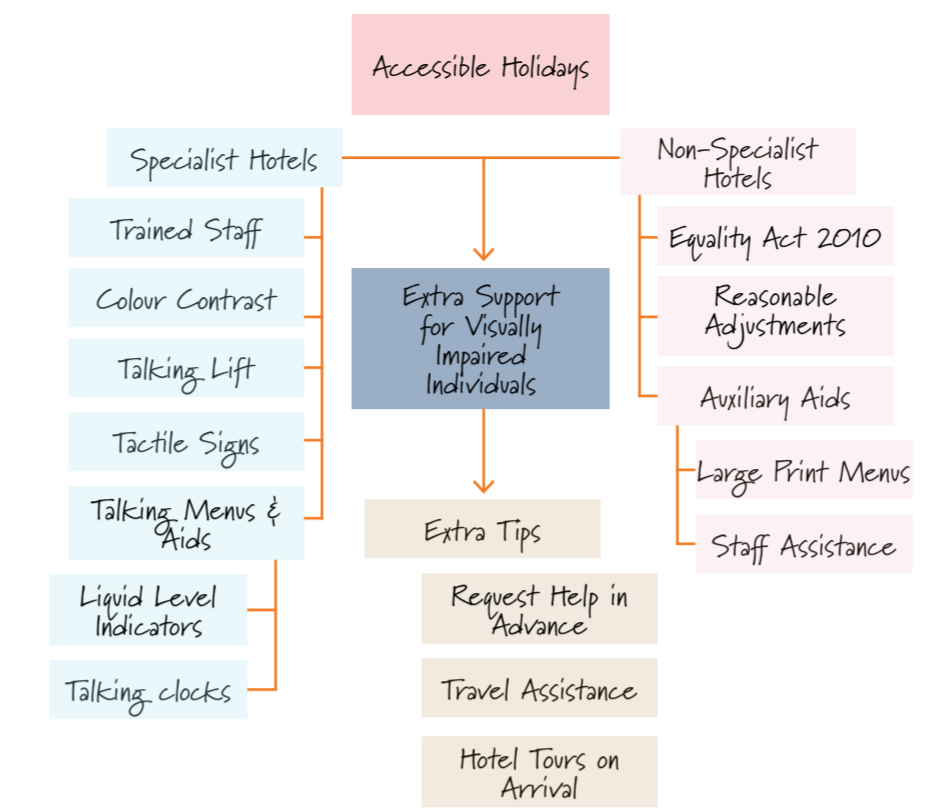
Accessible Holidays

Specialist Hotels

Trained Staff

Colour Contrast

Talking Lift

Tactile Signs

Talking Menus & Aids

Liquid Level Indicators

Talking clocks

Extra Support for Visually Impaired Individuals

Extra Tips

Request Help in Advance

Travel Assistance

Hotel Tours on Arrival

Non-Specialist Hotels

Equality Act 2010

Reasonable Adjustments

Auxiliary Aids

Large Print Menus

Staff Assistance